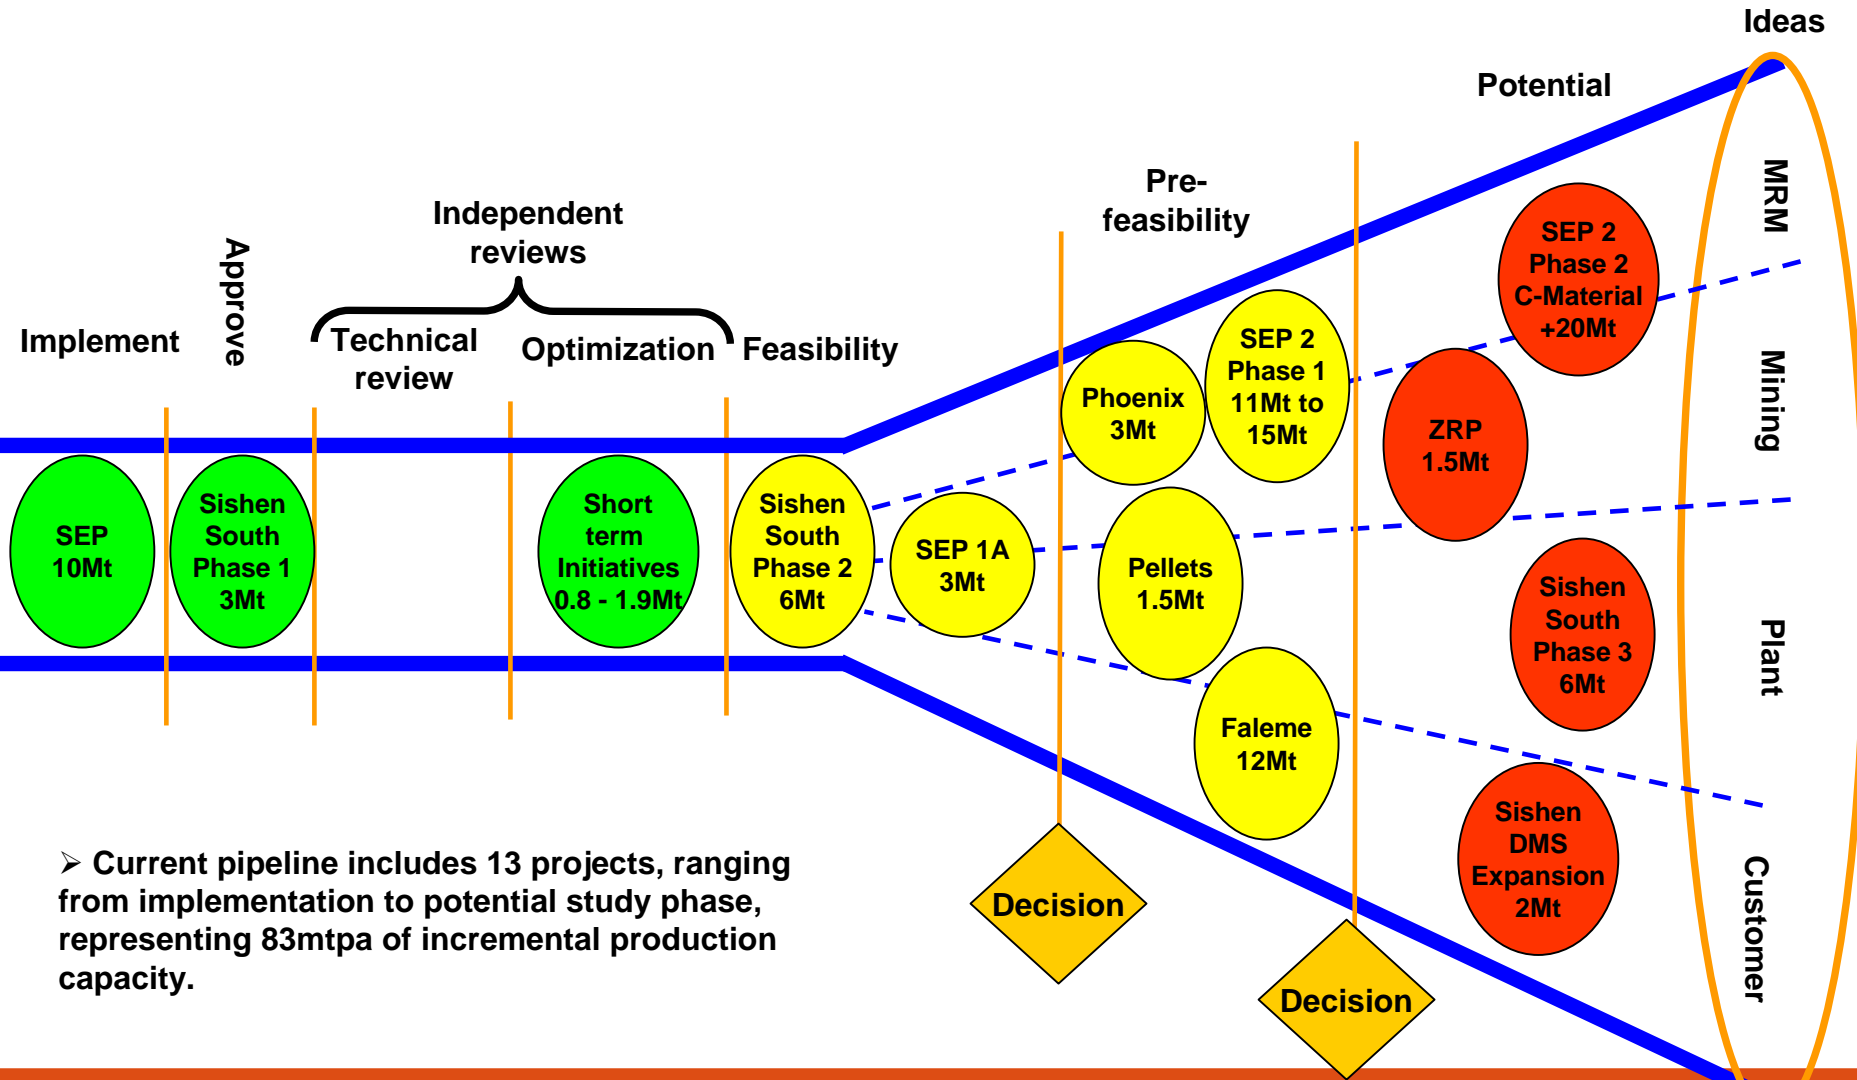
Ideas

Potential

MRM

Mining

Plant

Customer

Pre-feasibility

Independent reviews

Implement

Approve

Technical review

Optimization

Feasibility

SEP 10Mt

Sishen South Phase 1 3Mt

Short term Initiatives 0.8 - 1.9Mt

Sishen South Phase 2 6Mt

SEP 1A 3Mt

Phoenix 3Mt

SEP 2 Phase 1 11Mt to 15Mt

Pellets 1.5Mt

Faleme 12Mt

SEP 2 Phase 2 C-Material +20Mt

ZRP 1.5Mt

Sishen South Phase 3 6Mt

Sishen DMS Expansion 2Mt

Decision

Decision

➢ Current pipeline includes 13 projects, ranging from implementation to potential study phase, representing 83mtpa of incremental production capacity.